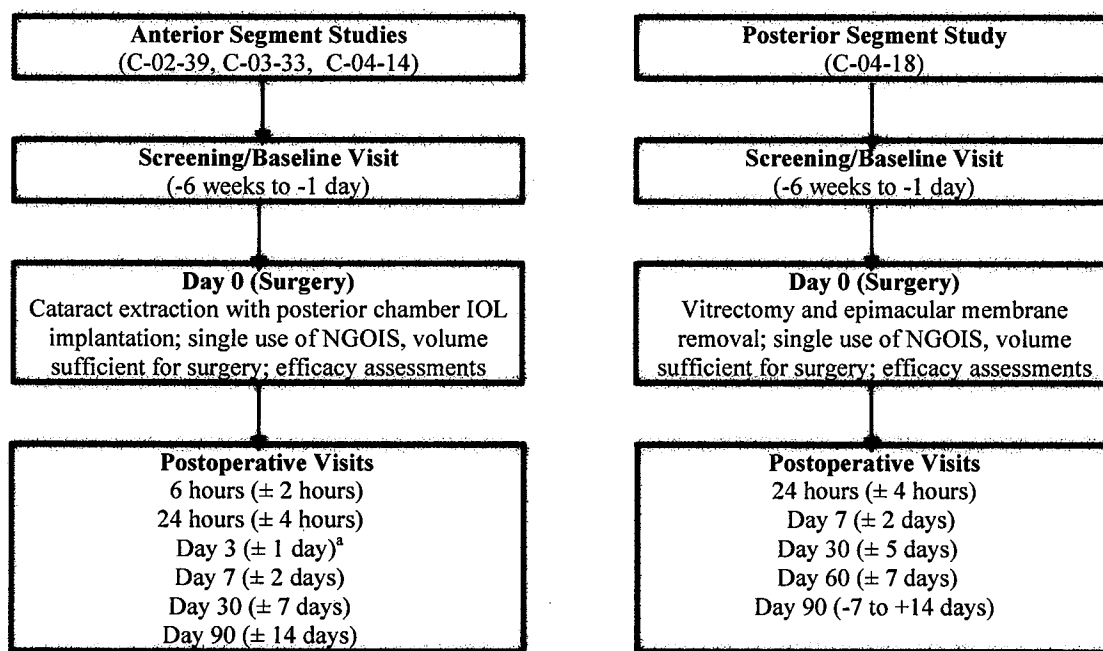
Anterior Segment Studies
(C-02-39, C-03-33, C-04-14)

Screening/Baseline Visit
(-6 weeks to -1 day)

Day 0 (Surgery)
Cataract extraction with posterior chamber IOL implantation; single use of NGOIS, volume sufficient for surgery; efficacy assessments

Postoperative Visits
6 hours ($\pm$ 2 hours)
24 hours ($\pm$ 4 hours)
Day 3 ($\pm$ 1 day)$^{a}$
Day 7 ($\pm$ 2 days)
Day 30 ($\pm$ 7 days)
Day 90 ($\pm$ 14 days)

Posterior Segment Study
(C-04-18)

Screening/Baseline Visit
(-6 weeks to -1 day)

Day 0 (Surgery)
Vitrectomy and epimacular membrane removal; single use of NGOIS, volume sufficient for surgery; efficacy assessments

Postoperative Visits
24 hours ($\pm$ 4 hours)
Day 7 ($\pm$ 2 days)
Day 30 ($\pm$ 5 days)
Day 60 ($\pm$ 7 days)
Day 90 (-7 to +14 days)